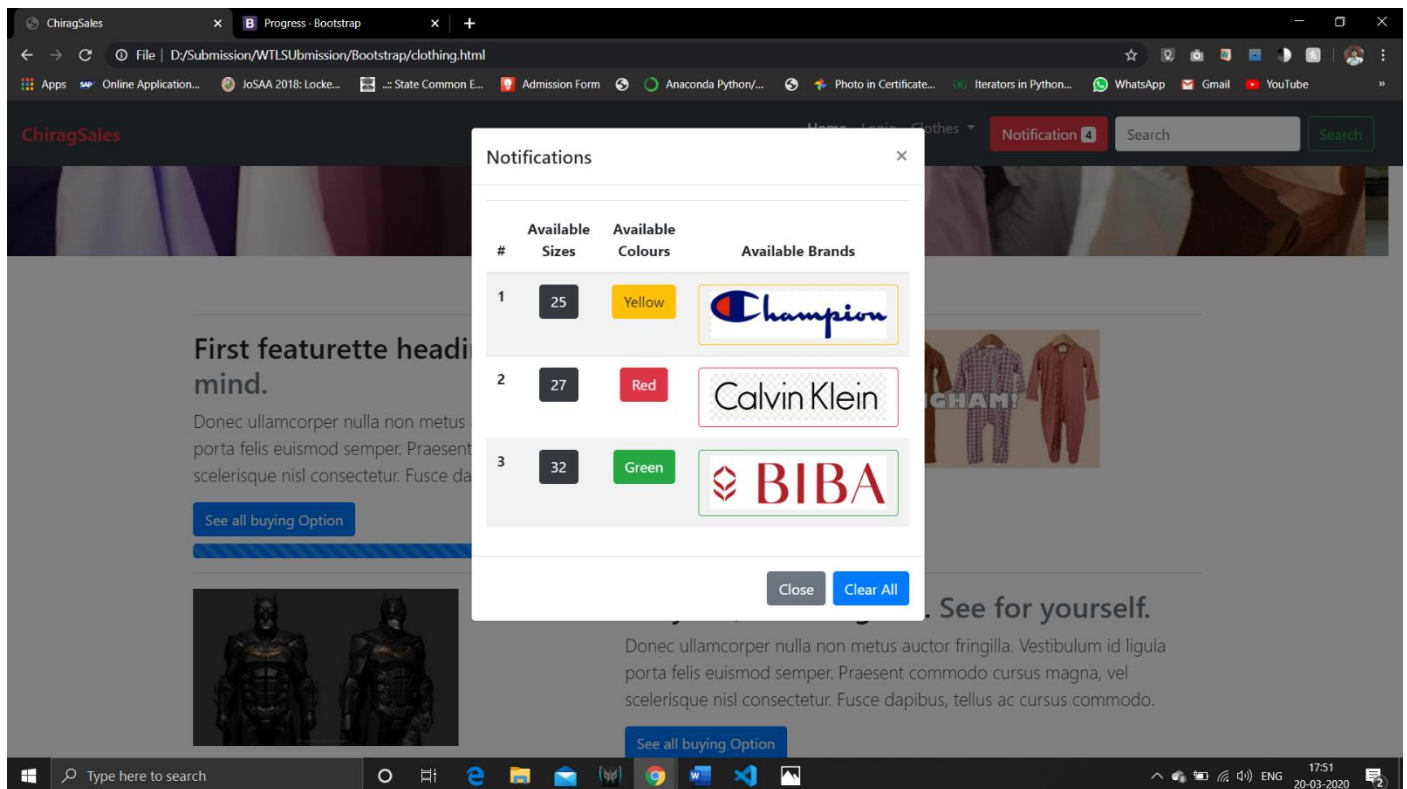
ChiragSales × B Progress · Bootstrap × +

File | D:/Submission/WTLSUbmission/Bootstrap/clothing.html

Apps Online Application... JoSAA 2018: Locke... .:: State Common E... Admission Form Anaconda Python/... Photo in Certificate... Iterators in Python... WhatsApp Gmail YouTube »

ChiragSales

Home Login Clothes Notification 4 Search Search

Notifications ×

| # | Available Sizes | Available Colours | Available Brands |
|---|---|---|---|
| 1 | 25 | Yellow | Champion |
| 2 | 27 | Red | Calvin Klein |
| 3 | 32 | Green | BIBA |

Close Clear All

First featurette headi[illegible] mind.

Donec ullamcorper nulla non metus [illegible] porta felis euismod semper. Praesent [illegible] scelerisque nisl consectetur. Fusce da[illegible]

See all buying Option

GHAM!

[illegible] See for yourself.

Donec ullamcorper nulla non metus auctor fringilla. Vestibulum id ligula porta felis euismod semper. Praesent commodo cursus magna, vel scelerisque nisl consectetur. Fusce dapibus, tellus ac cursus commodo.

See all buying Option

Type here to search

ENG 17:51 20-03-2020